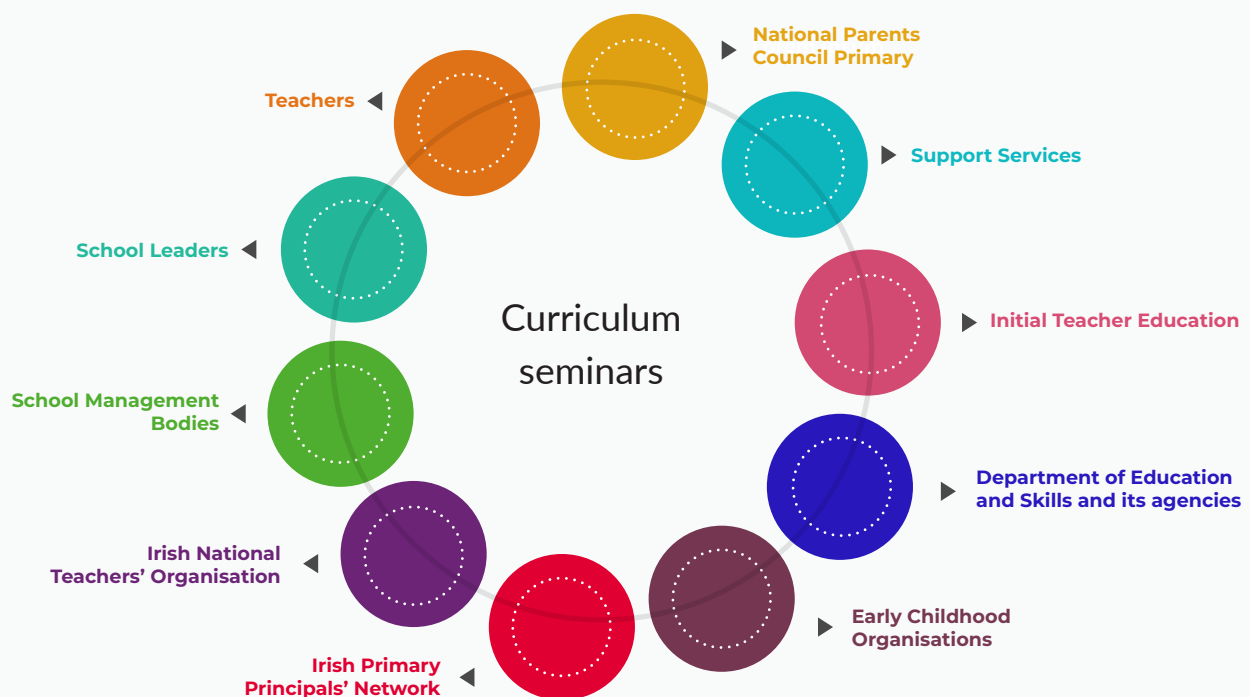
National Parents Council Primary

Support Services

Initial Teacher Education

Department of Education and Skills and its agencies

Early Childhood Organisations

Irish Primary Principals' Network

Irish National Teachers' Organisation

School Management Bodies

School Leaders

Teachers

Curriculum seminars